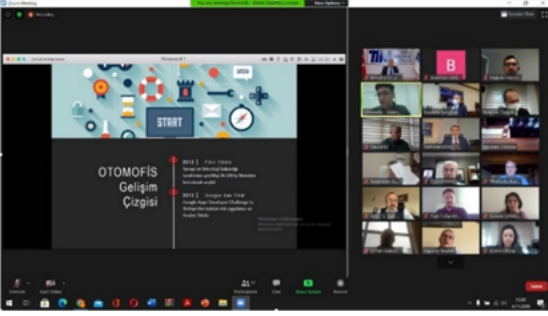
Zoom Meeting

You are viewing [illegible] Screen

View Options

Recording

Speaker View

START

OTOMOFİS Gelişim Çizgisi

2012 | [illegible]

2013 | Google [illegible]

B

Unmute

Start Video

Participants

Chat

Share Screen

Record

Leave